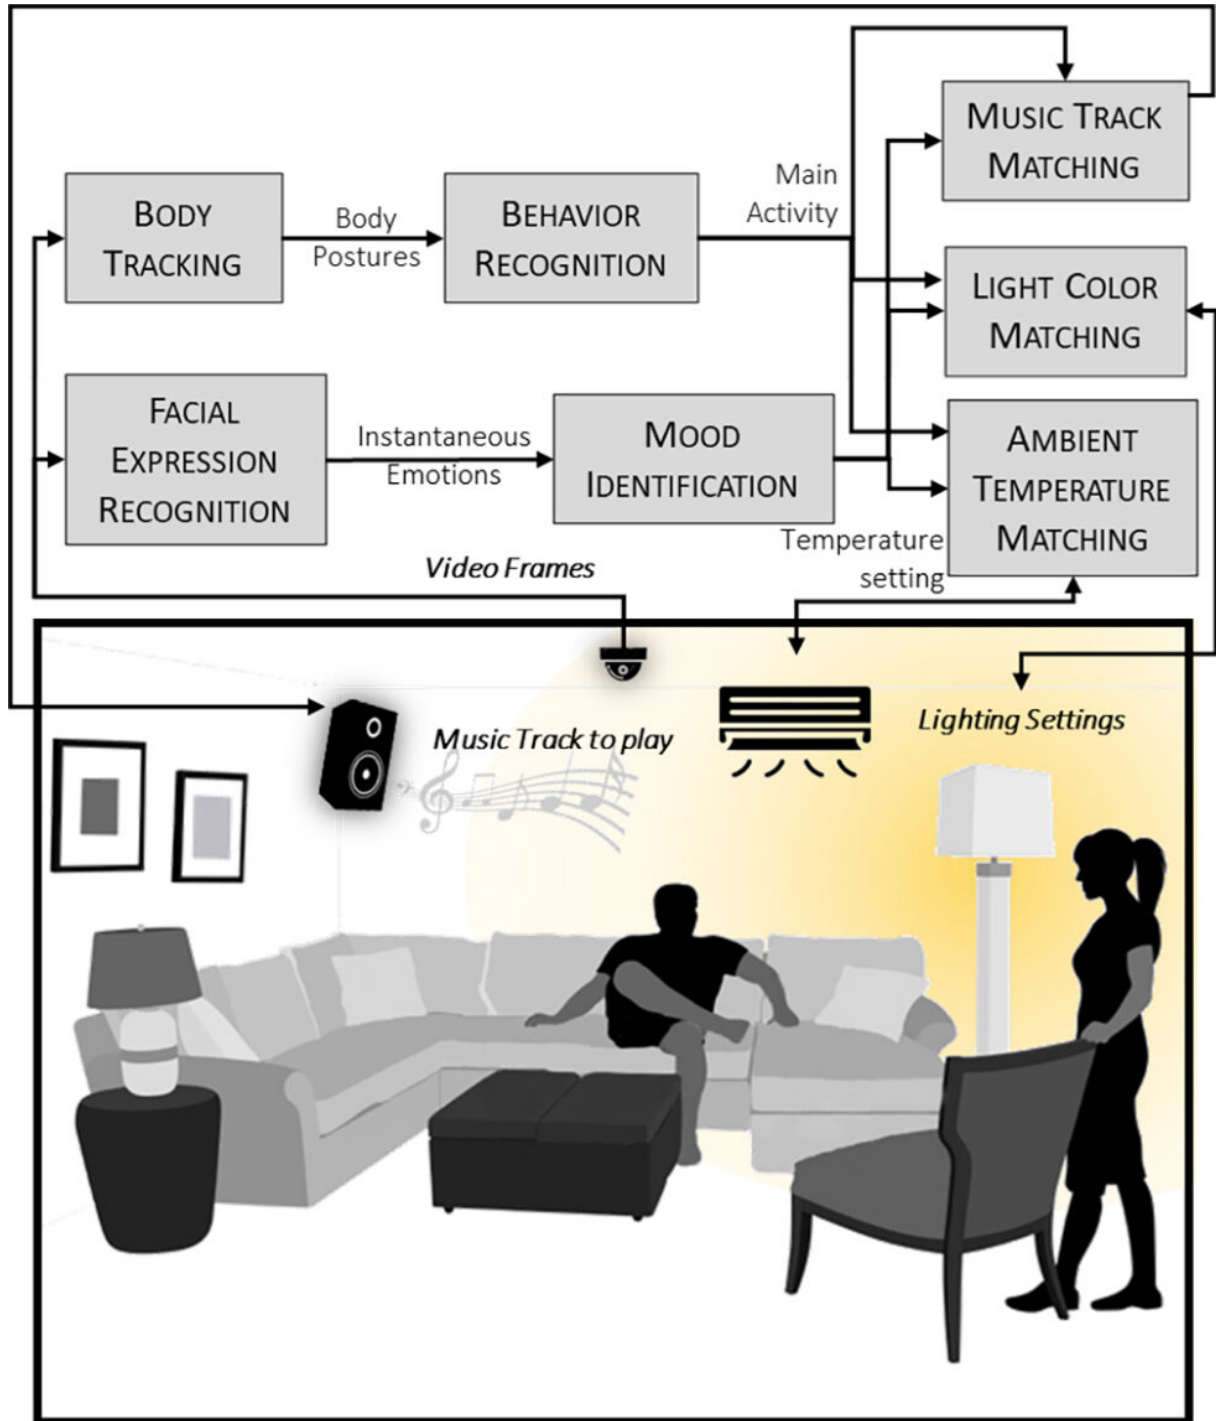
Music Track Matching

Body Tracking

Body Postures

Behavior Recognition

Main Activity

Light Color Matching

Facial Expression Recognition

Instantaneous Emotions

Mood Identification

Ambient Temperature Matching

Temperature setting

Video Frames

Music Track to play

Lighting Settings